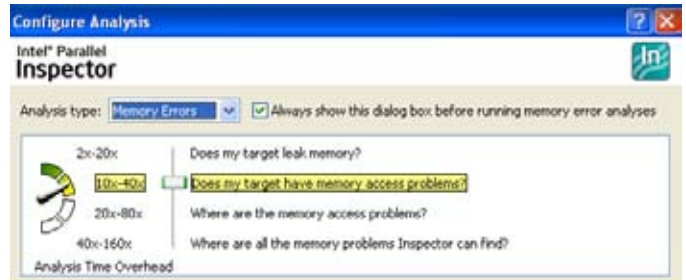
Configure Analysis

Intel® Parallel
Inspector

Analysis type: Memory Errors
Always show this dialog box before running memory error analyses

2x-20x
Does my target leak memory?

10x-40x
Does my target have memory access problems?

20x-80x
Where are the memory access problems?

40x-160x
Where are all the memory problems Inspector can find?

Analysis Time Overhead